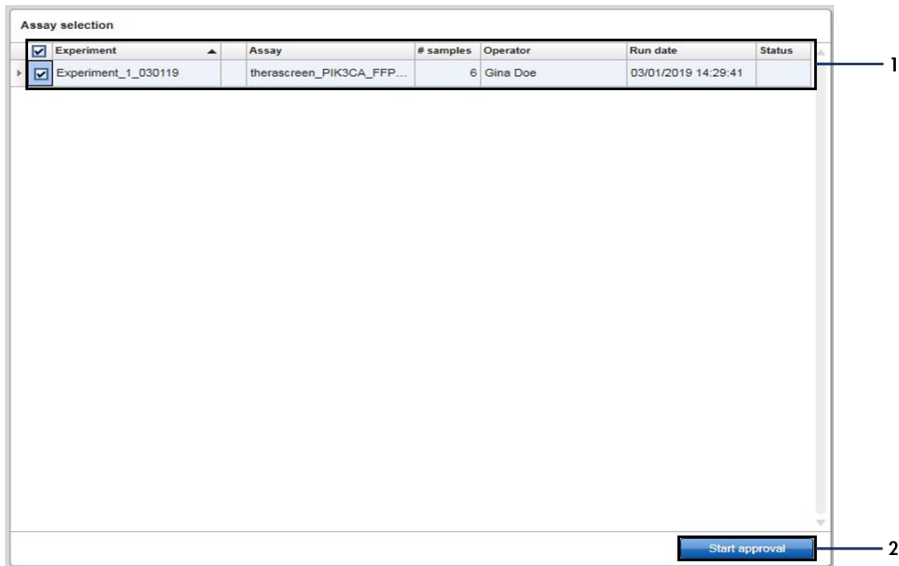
Assay selection

| Experiment | | Assay | # samples | Operator | Run date | Status |
|---|---|---|---|---|---|---|
| Experiment_1_030119 | | therascreen_PIK3CA_FFP... | 6 | Gina Doe | 03/01/2019 14:29:41 | |

Start approval

1

2